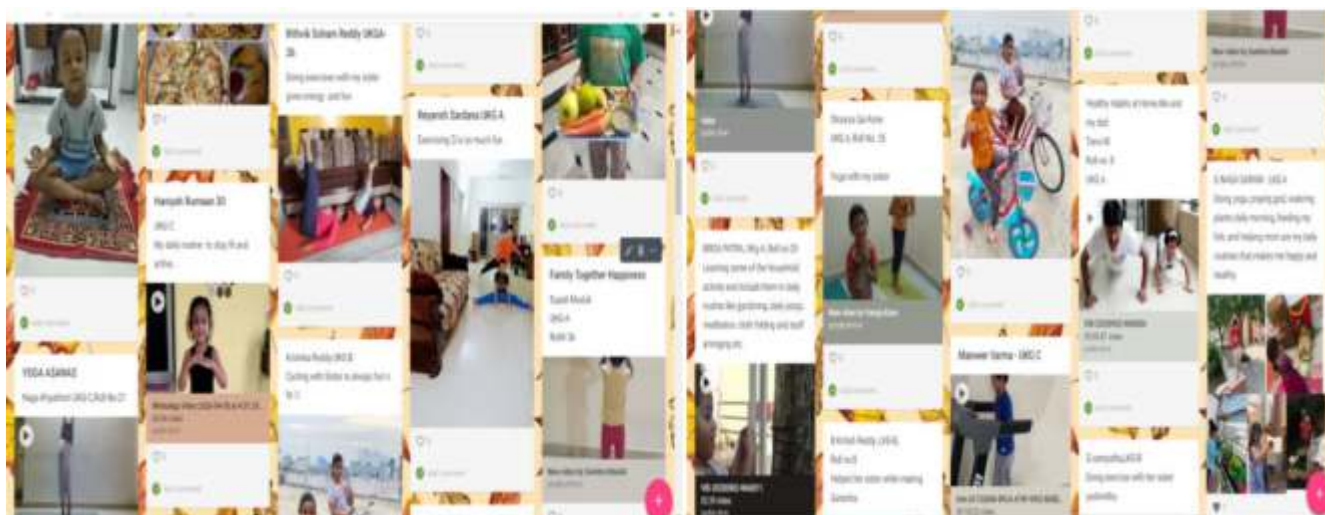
YOGA ASANAS

Naga Aryadhoni UKG C Roll No 27

Hamzah Rumaan 30

UKG C

My daily routine to stay fit and active

Rithvik Soham Reddy UKGA-26

Doing exercise with my sister gives energy and fun

Krishika Reddy UKG B

Cycling with Sister is always fun n fit

Heyansh Sadana UKG A

Exercising ? is so much fun

Family Together Happiness

Suesh Mondal

UKG A

Roll 26

SIRISA PATRA UKg A Roll no 20

Learning some of the household activity and include them in daily routine like gardening cloth hanging, meditation, cloth folding and stuff arranging etc.

Shreya Sai Ruler

UKG A Roll No. 15

Yoga with my sister

Manveer Varma - UKG C

Healthy Habits at Home Me and my dad

Tanvi M

Roll no. 8

UKG A

Doing yoga praying god watering plants daily morning feeding my fish and helping mom are my daily routines that makes me happy and healthy